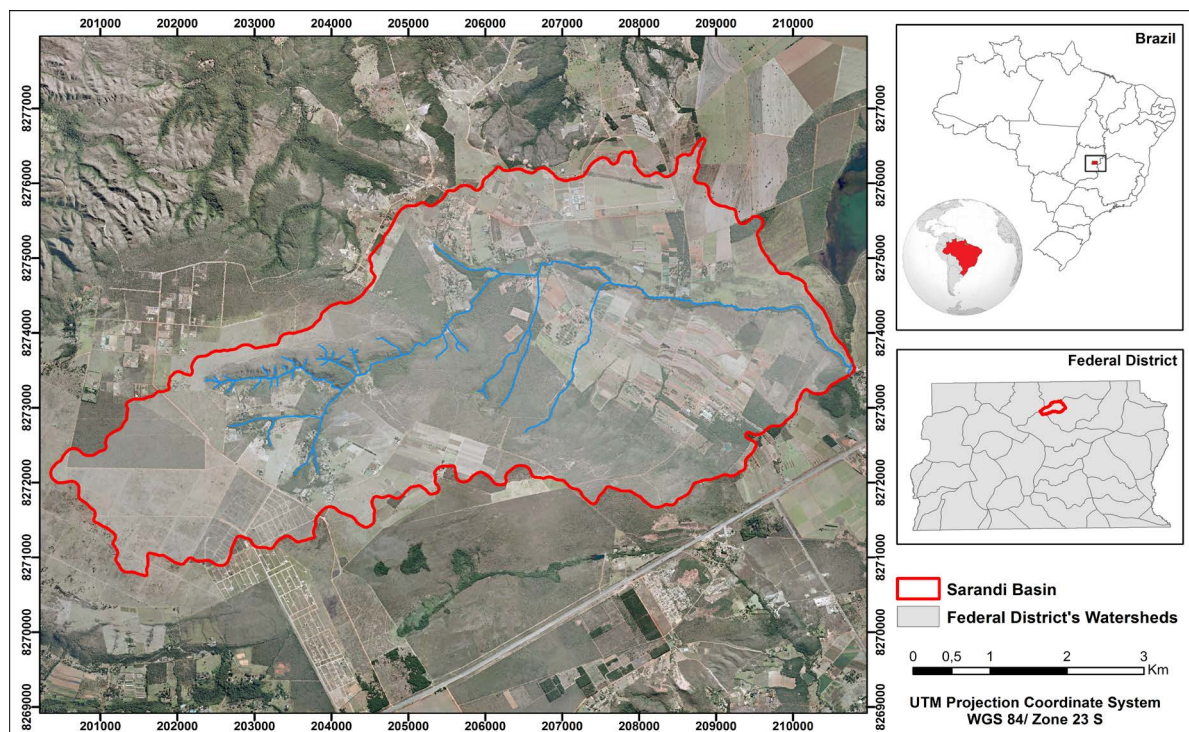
201000 202000 203000 204000 205000 206000 207000 208000 209000 210000

8277000 8276000 8275000 8274000 8273000 8272000 8271000 8270000 8269000

8277000 8276000 8275000 8274000 8273000 8272000 8271000 8270000 8269000

201000 202000 203000 204000 205000 206000 207000 208000 209000 210000

Brazil

Federal District

Sarandi Basin

Federal District's Watersheds

0 0,5 1 2 3 Km

UTM Projection Coordinate System
WGS 84/ Zone 23 S